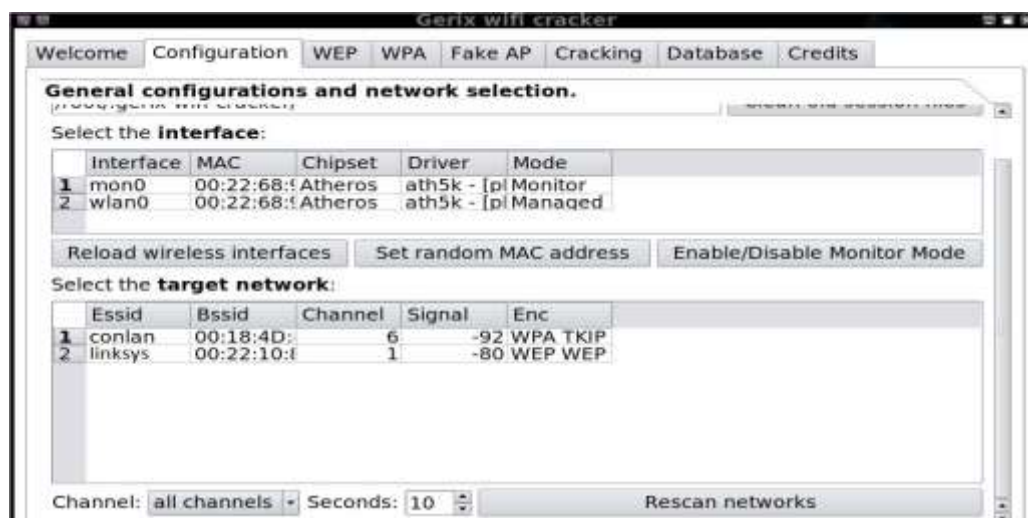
Gerix wifi cracker

Welcome | Configuration | WEP | WPA | Fake AP | Cracking | Database | Credits

General configurations and network selection.

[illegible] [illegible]

Select the interface:

| | Interface | MAC | Chipset | Driver | Mode |
|---|---|---|---|---|---|
| 1 | mon0 | 00:22:68:! | Atheros | ath5k - [pl | Monitor |
| 2 | wlan0 | 00:22:68:! | Atheros | ath5k - [pl | Managed |

Reload wireless interfaces | Set random MAC address | Enable/Disable Monitor Mode

Select the target network:

| | Essid | Bssid | Channel | Signal | Enc |
|---|---|---|---|---|---|
| 1 | conlan | 00:18:4D: | 6 | -92 | WPA TKIP |
| 2 | linksys | 00:22:10:! | 1 | -80 | WEP WEP |

Channel: all channels | Seconds: 10 | Rescan networks